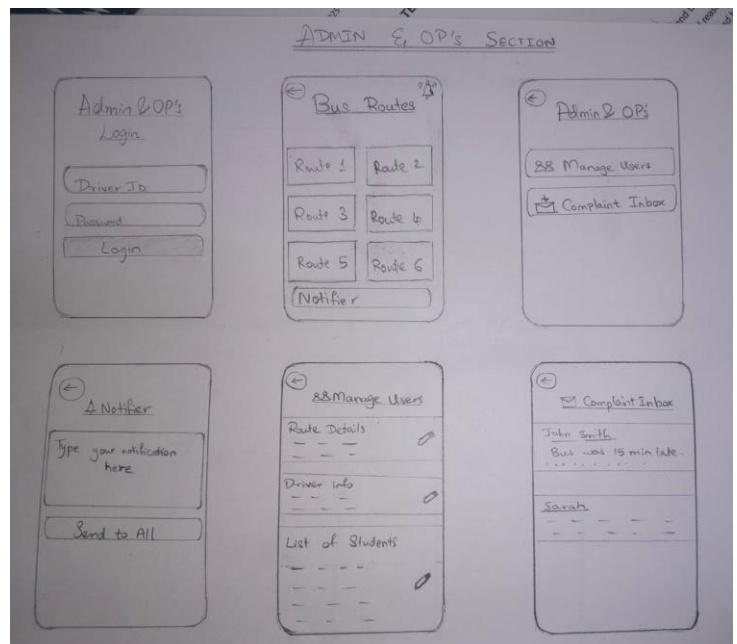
ADMIN & OP's SECTION

Admin & OP's Login

Driver ID

Password

Login

Bus Routes

Route 1

Route 2

Route 3

Route 4

Route 5

Route 6

Notifier

Admin & OP's

Manage Users

Complaint Inbox

Notifier

Type your notification here

Send to All

Manage Users

Route Details

Driver Info

List of Students

Complaint Inbox

John Smith

Bus was 15 min late.

Sarah